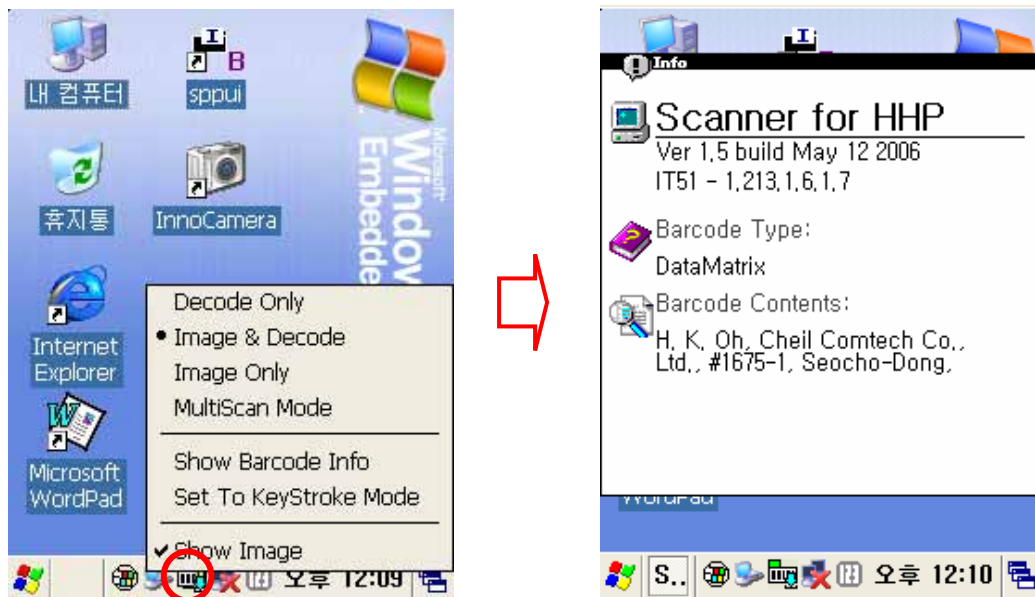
내 컴퓨터

sppui

휴지통

InnoCamera

Internet Explorer

Microsoft WordPad

Microsoft Windows Embedde

Decode Only
• Image & Decode
Image Only
MultiScan Mode

Show Barcode Info
Set To KeyStroke Mode

✔Show Image

오후 12:09

Info

Scanner for HHP
Ver 1.5 build May 12 2006
IT51 - 1.213.1.6.1.7

Barcode Type:
DataMatrix

Barcode Contents:
H. K. Oh, Cheil Comtech Co., Ltd., #1675-1, Seocho-Dong,

WordPad

S..

오후 12:10